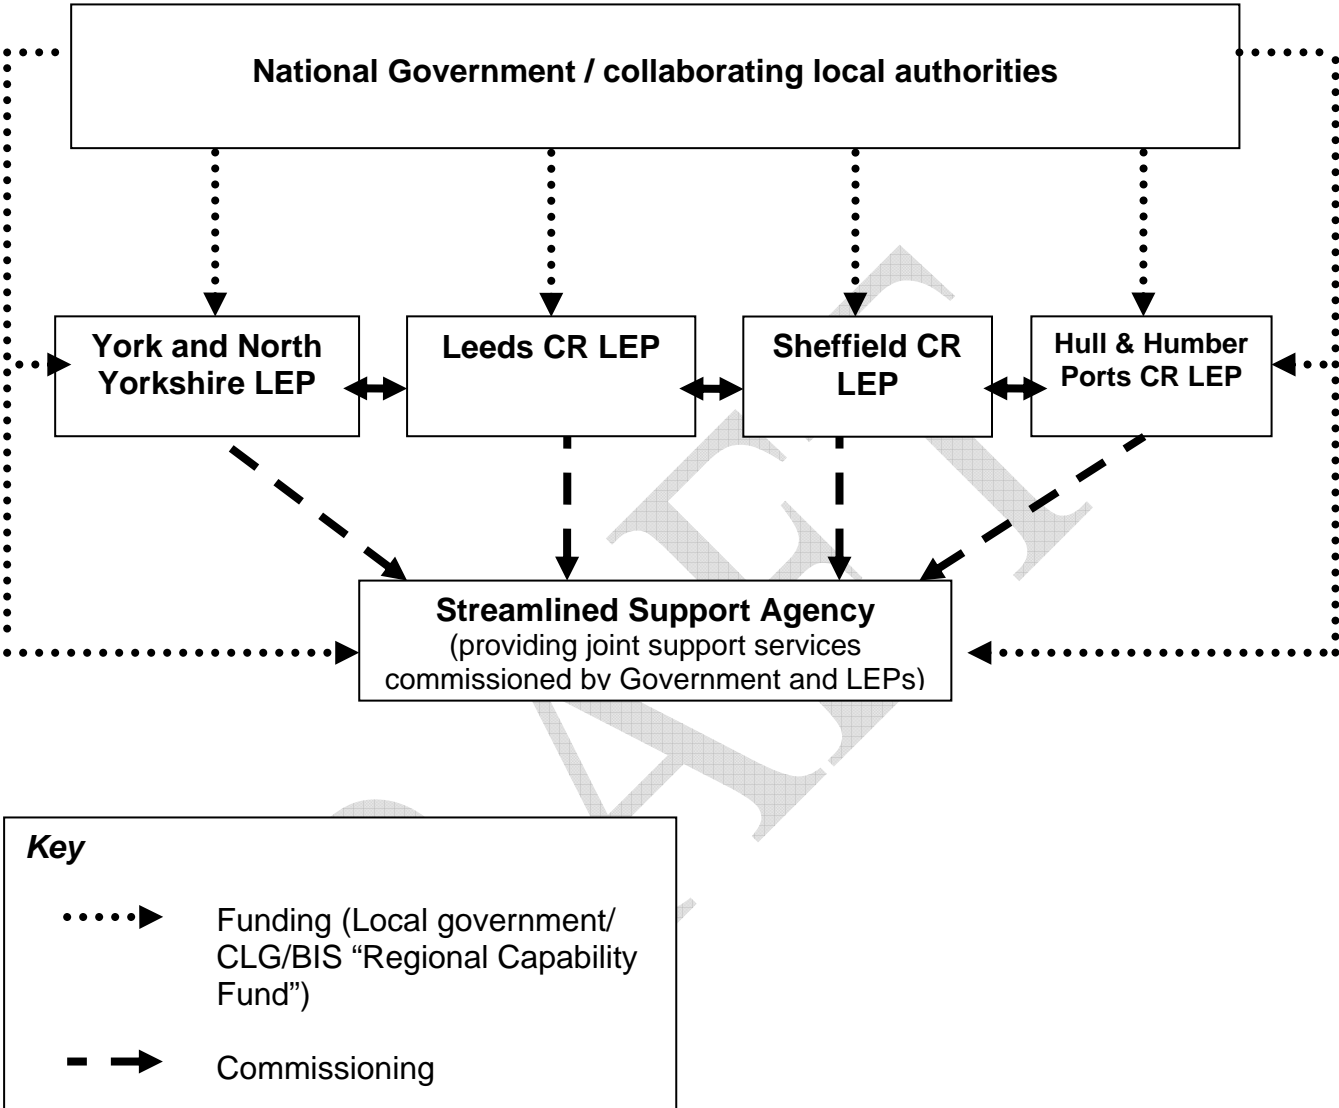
National Government / collaborating local authorities

York and North Yorkshire LEP

Leeds CR LEP

Sheffield CR LEP

Hull & Humber Ports CR LEP

Streamlined Support Agency
(providing joint support services commissioned by Government and LEPs)

DRAFT

Key

Funding (Local government/ CLG/BIS "Regional Capability Fund")

Commissioning